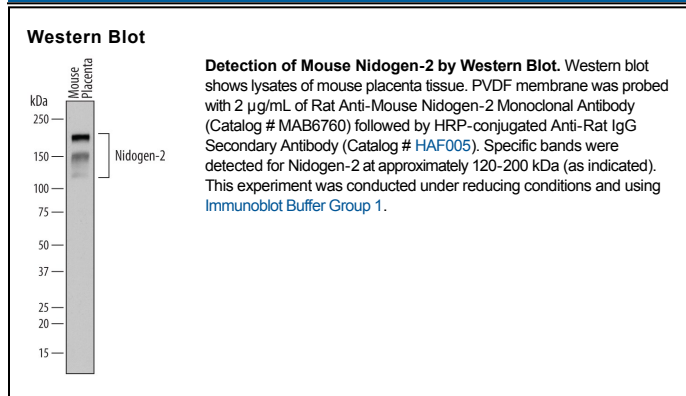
Western Blot

Mouse Placenta

kDa
250
150
100
75
50
37
25
20
15

Nidogen-2

**Detection of Mouse Nidogen-2 by Western Blot.** Western blot shows lysates of mouse placenta tissue. PVDF membrane was probed with 2 µg/mL of Rat Anti-Mouse Nidogen-2 Monoclonal Antibody (Catalog # MAB6760) followed by HRP-conjugated Anti-Rat IgG Secondary Antibody (Catalog # HAF005). Specific bands were detected for Nidogen-2 at approximately 120-200 kDa (as indicated). This experiment was conducted under reducing conditions and using Immunoblot Buffer Group 1.